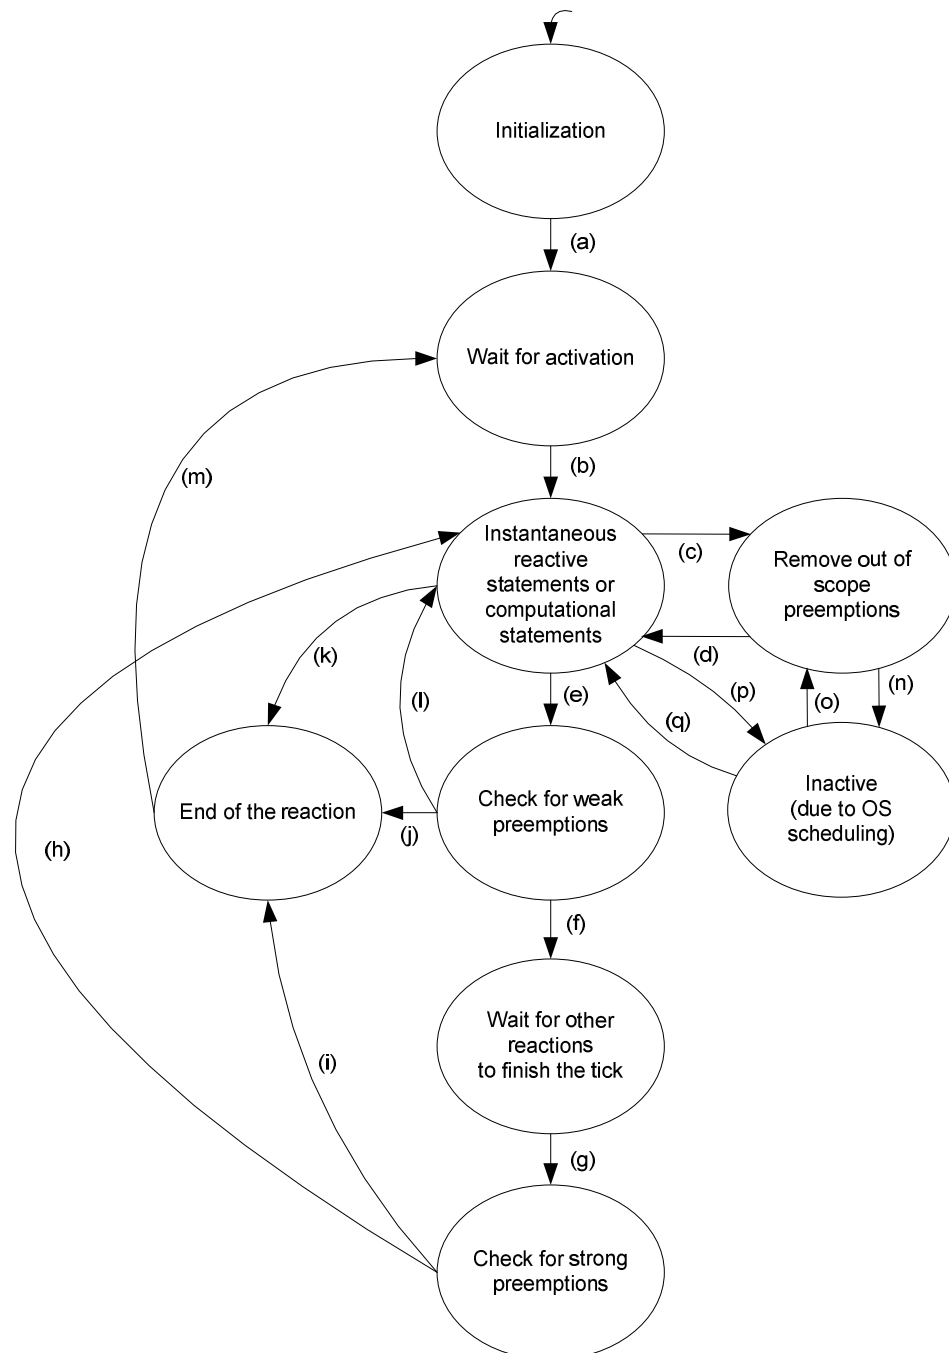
Initialization

(a)

Wait for activation

(m)

(b)

Instantaneous reactive statements or computational statements

(c)

Remove out of scope preemptions

(d)

(k)

(l)

(e)

(p)

(q)

(o)

(n)

End of the reaction

(j)

Check for weak preemptions

Inactive (due to OS scheduling)

(h)

(f)

Wait for other reactions to finish the tick

(i)

(g)

Check for strong preemptions